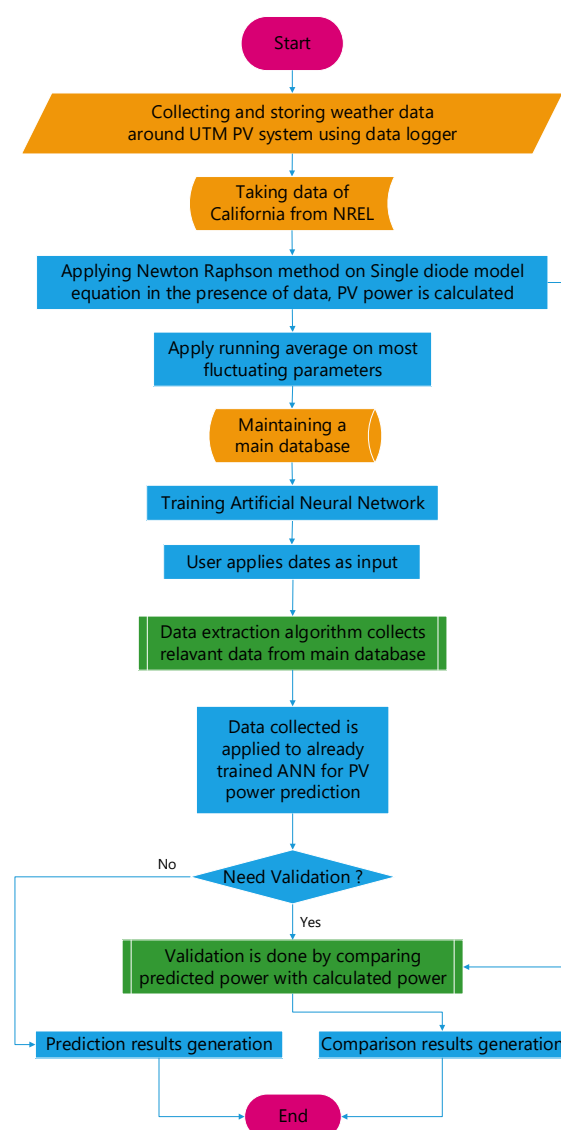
Start

Collecting and storing weather data around UTM PV system using data logger

Taking data of California from NREL

Applying Newton Raphson method on Single diode model equation in the presence of data, PV power is calculated

Apply running average on most fluctuating parameters

Maintaining a main database

Training Artificial Neural Network

User applies dates as input

Data extraction algorithm collects relavant data from main database

Data collected is applied to already trained ANN for PV power prediction

No

Need Validation ?

Yes

Validation is done by comparing predicted power with calculated power

Prediction results generation

Comparison results generation

End